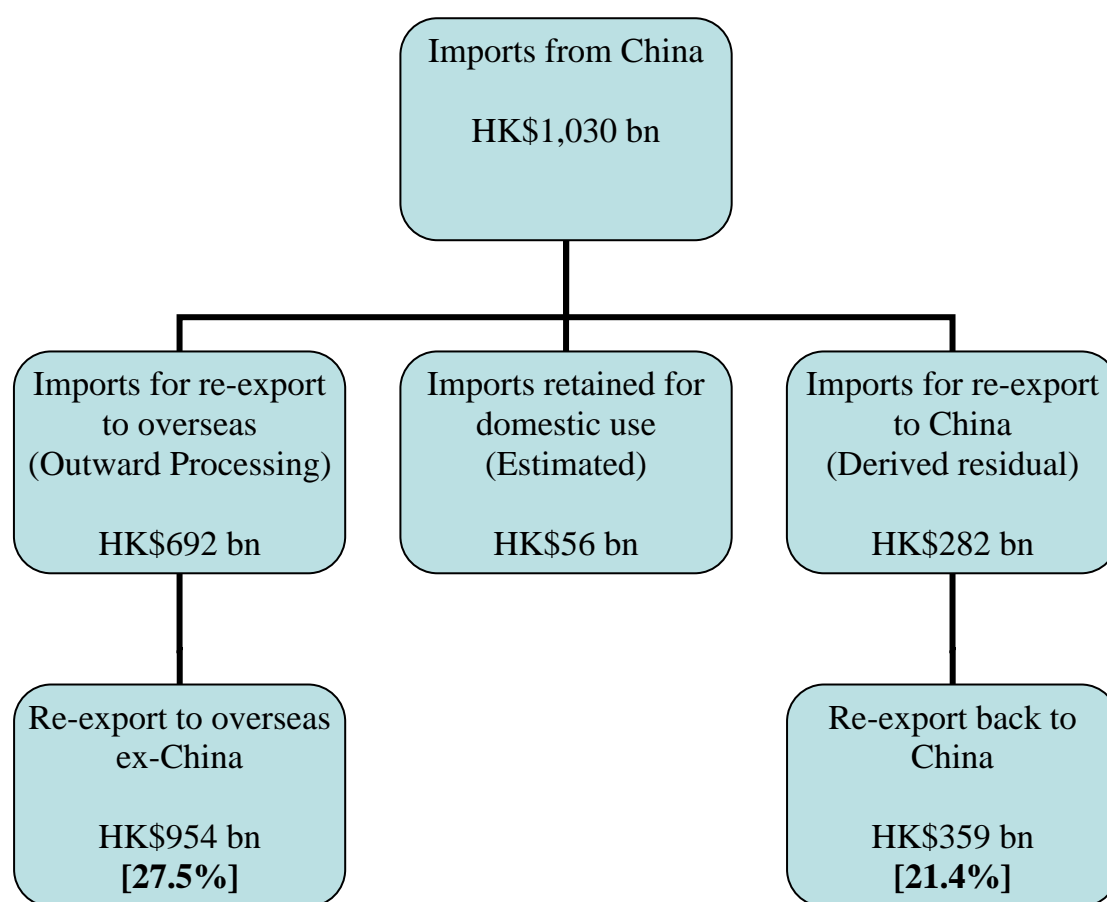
Imports from China

HK$1,030 bn

Imports for re-export to overseas (Outward Processing)

HK$692 bn

Imports retained for domestic use (Estimated)

HK$56 bn

Imports for re-export to China (Derived residual)

HK$282 bn

Re-export to overseas ex-China

HK$954 bn
**[27.5%]**

Re-export back to China

HK$359 bn
**[21.4%]**